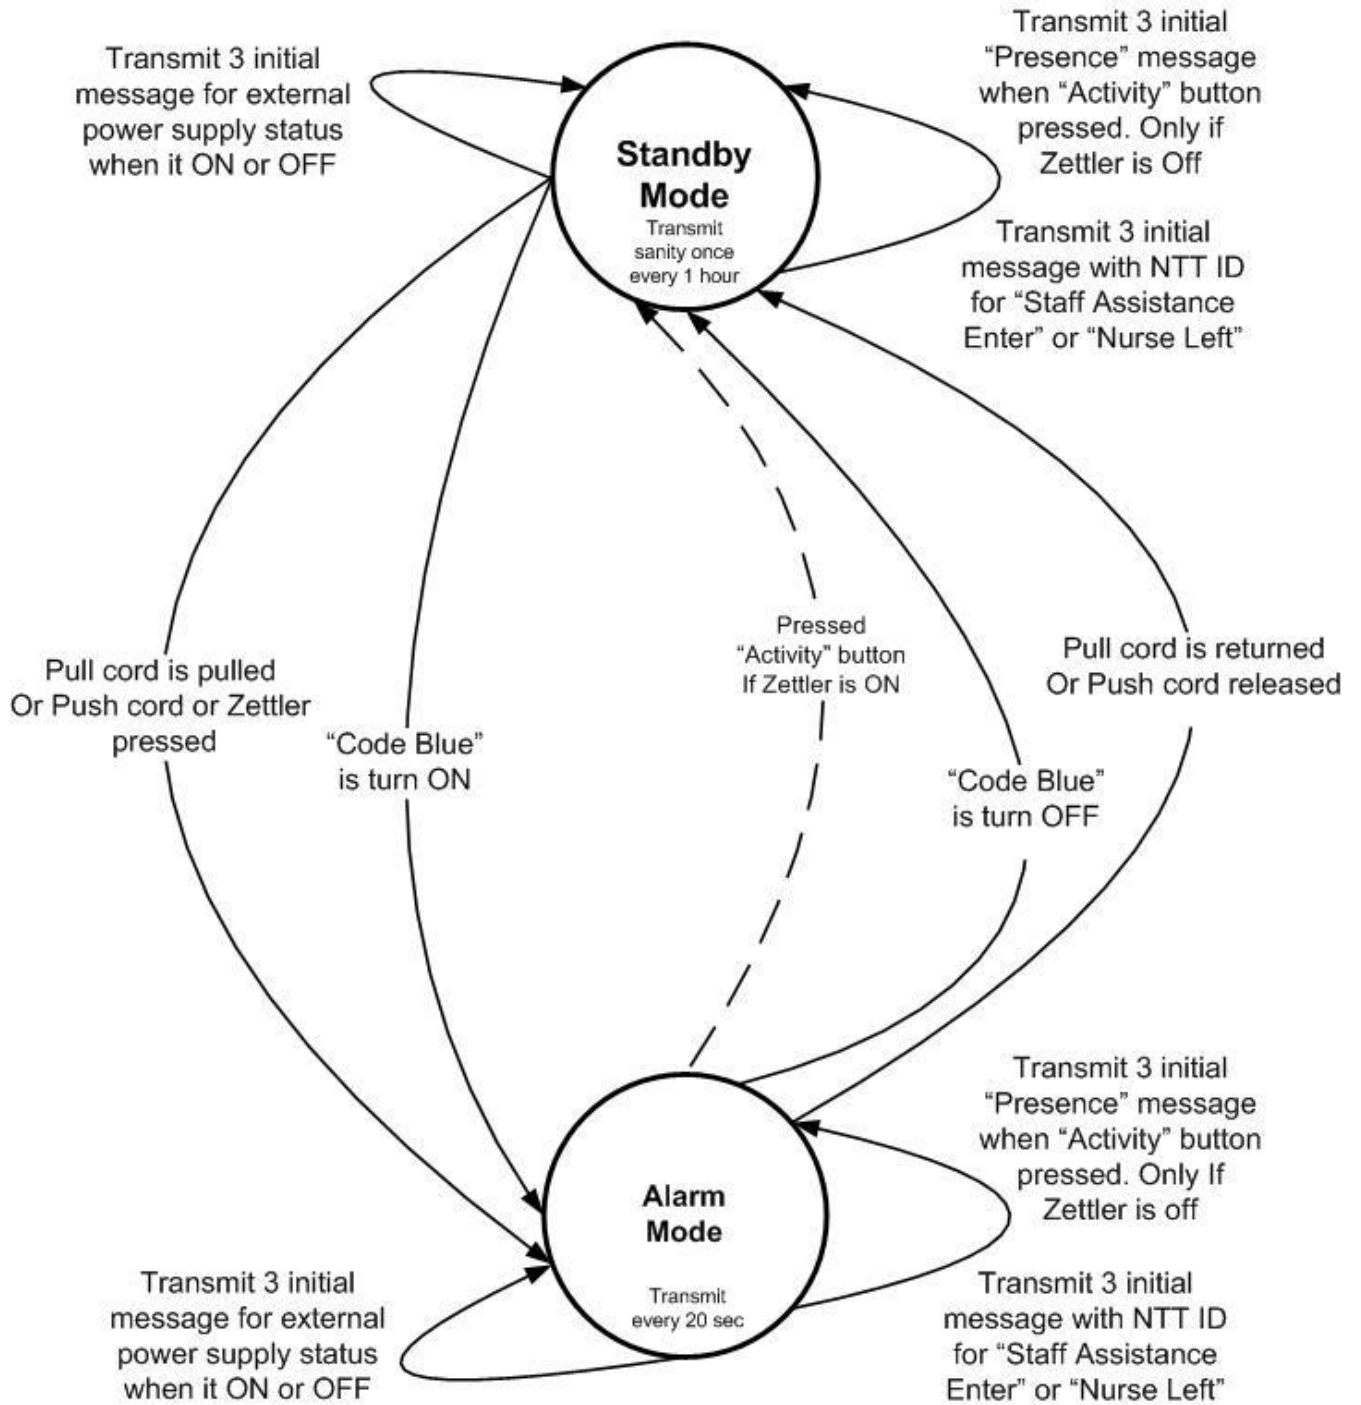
Transmit 3 initial message for external power supply status when it ON or OFF

Transmit 3 initial “Presence” message when “Activity” button pressed. Only if Zettler is Off

Standby Mode
Transmit sanity once every 1 hour

Transmit 3 initial message with NTT ID for “Staff Assistance Enter” or “Nurse Left”

Pull cord is pulled Or Push cord or Zettler pressed

“Code Blue” is turn ON

Pressed “Activity” button If Zettler is ON

Pull cord is returned Or Push cord released

“Code Blue” is turn OFF

Transmit 3 initial “Presence” message when “Activity” button pressed. Only If Zettler is off

Alarm Mode
Transmit every 20 sec

Transmit 3 initial message for external power supply status when it ON or OFF

Transmit 3 initial message with NTT ID for “Staff Assistance Enter” or “Nurse Left”